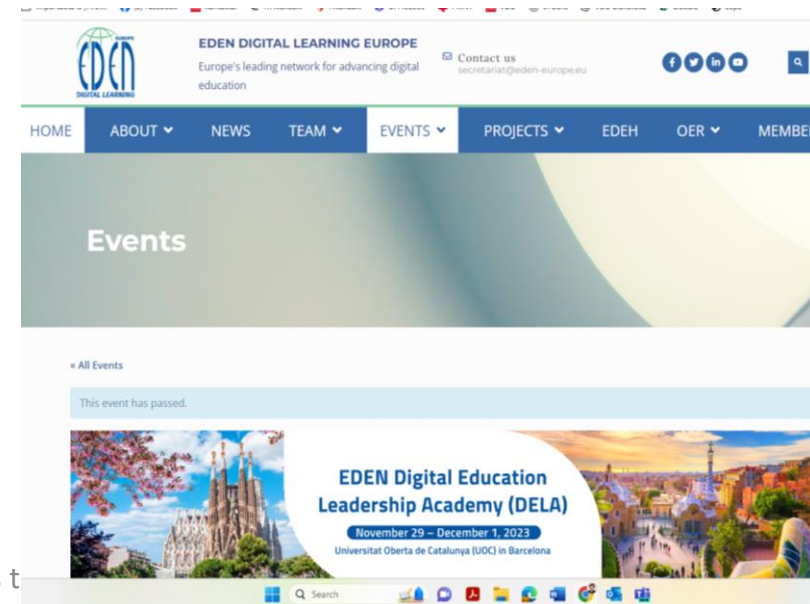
EDEN
DIGITAL LEARNING
EUROPE

EDEN DIGITAL LEARNING EUROPE
Europe's leading network for advancing digital education

Contact us
secretariat@eden-europe.eu

HOME ABOUT NEWS TEAM EVENTS PROJECTS EDEH OER MEMBE

Events

« All Events

This event has passed.

EDEN Digital Education Leadership Academy (DELA)
November 29 – December 1, 2023
Universitat Oberta de Catalunya (UOC) in Barcelona

Search